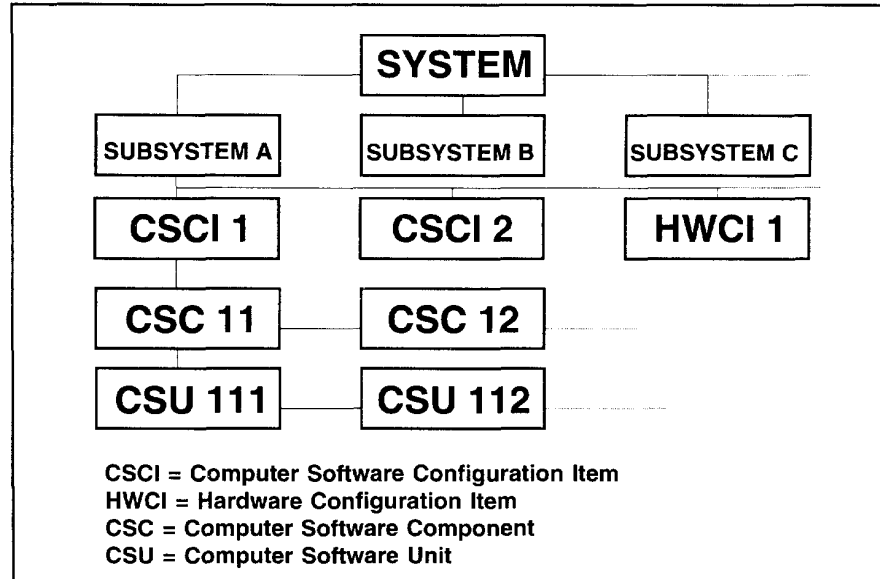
SYSTEM

SUBSYSTEM A

SUBSYSTEM B

SUBSYSTEM C

CSCI 1

CSCI 2

HWCI 1

CSC 11

CSC 12

CSU 111

CSU 112

CSCI = Computer Software Configuration Item
HWCI = Hardware Configuration Item
CSC = Computer Software Component
CSU = Computer Software Unit